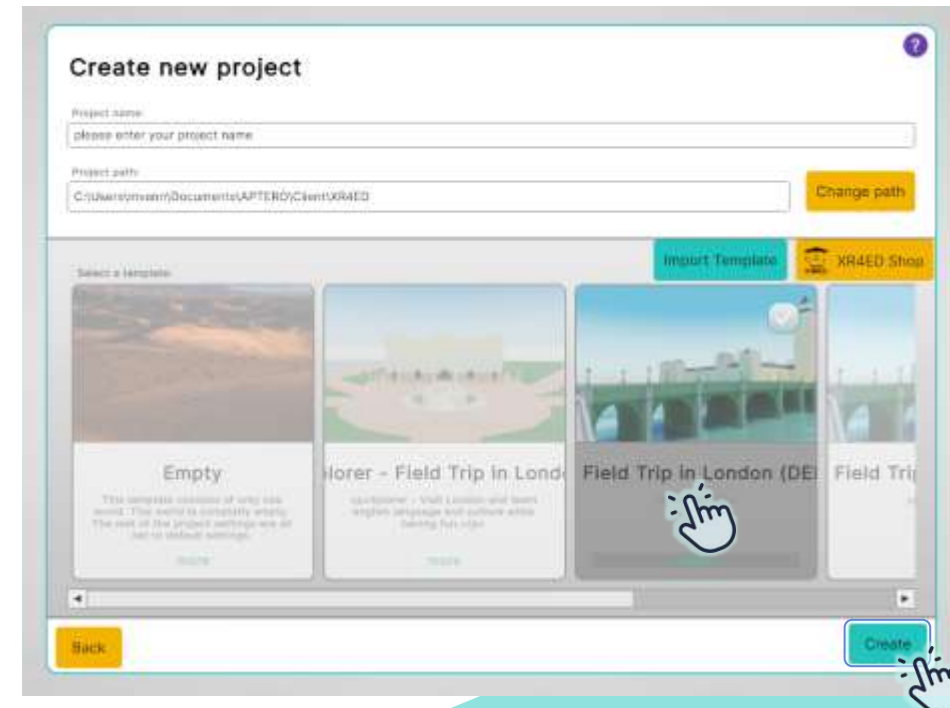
Create new project

?

Project name

please enter your project name

Project path

C:\Users\mvann\Documents\APTERO\Client\XR4ED

Change path

Select a template

Import Template

XR4ED Shop

Empty

This template consists of only one world. This world is completely empty. The rest of the project settings are all set to default settings.

more

lorer - Field Trip in Lond

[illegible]

more

Field Trip in London (DE

Field Tri

Back

Create